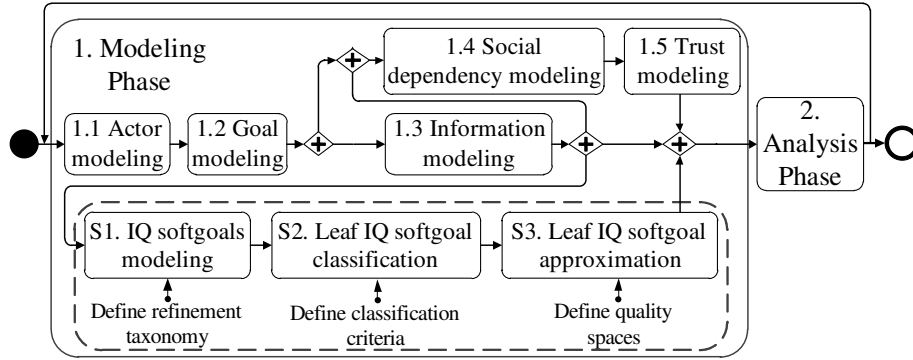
1. Modeling Phase

1.1 Actor modeling

1.2 Goal modeling

1.3 Information modeling

1.4 Social dependency modeling

1.5 Trust modeling

2. Analysis Phase

S1. IQ softgoals modeling

S2. Leaf IQ softgoal classification

S3. Leaf IQ softgoal approximation

Define refinement taxonomy

Define classification criteria

Define quality spaces